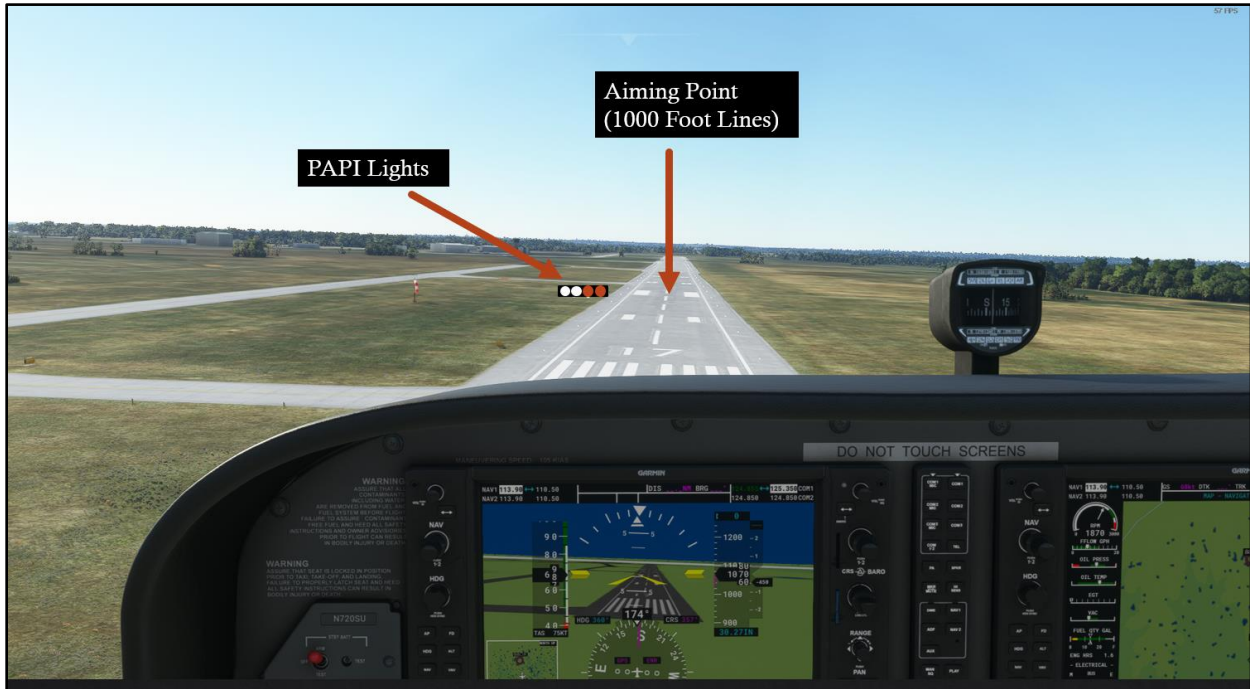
Aiming Point
(1000 Foot Lines)

PAPI Lights

DO NOT TOUCH SCREENS

WARNING

WARNING

N720SU

GARMIN

NAV1 113.90 ↔ 110.50
NAV2 113.90 110.50

DIS

BRG

124.850 COM1
124.850 COM2

1200
1070
1000
900

90
80
70
60
50
40

TAS 75KT

HDG 360°

174°

CRS 157°

30.27IN

NAV

HDG

CRS BARO

RANGE

PAN

NAV1 113.90 ↔ 110.50
NAV2 113.90 110.50

DTK

TRK

RPM
1870

FFLOW GPH

OIL PRESS

OIL TEMP

EGT

VAC

FUEL QTY GAL

ELECTRICAL

57 FPS